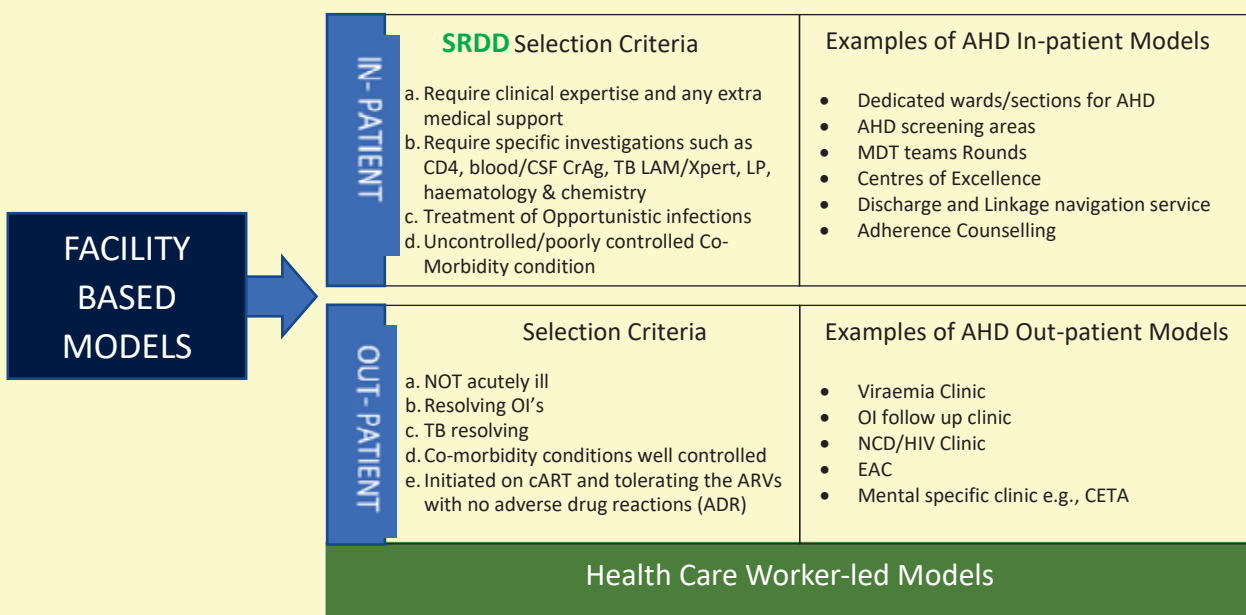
FACILITY BASED MODELS

IN-PATIENT

SRDD Selection Criteria

a. Require clinical expertise and any extra medical support
b. Require specific investigations such as CD4, blood/CSF CrAg, TB LAM/Xpert, LP, haematology & chemistry
c. Treatment of Opportunistic infections
d. Uncontrolled/poorly controlled Co-Morbidity condition

Examples of AHD In-patient Models

- Dedicated wards/sections for AHD
- AHD screening areas
- MDT teams Rounds
- Centres of Excellence
- Discharge and Linkage navigation service
- Adherence Counselling

OUT-PATIENT

Selection Criteria

a. NOT acutely ill
b. Resolving OI's
c. TB resolving
d. Co-morbidity conditions well controlled
e. Initiated on cART and tolerating the ARVs with no adverse drug reactions (ADR)

Examples of AHD Out-patient Models

- Viraemia Clinic
- OI follow up clinic
- NCD/HIV Clinic
- EAC
- Mental specific clinic e.g., CETA

Health Care Worker-led Models